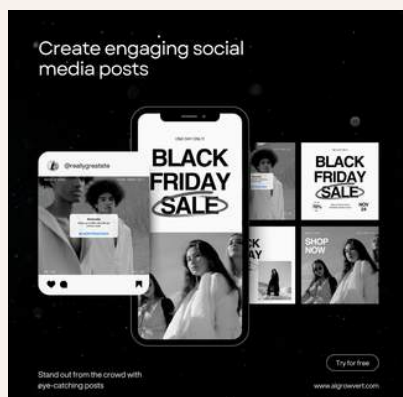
Create engaging social media posts

@reallygreatsite

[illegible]

BLACK FRIDAY SALE

BLACK FRIDAY SALE

70%

NOV 29

K
AY

SHOP NOW

Stand out from the crowd with eye-catching posts

Try for free

www.aigrowvert.com